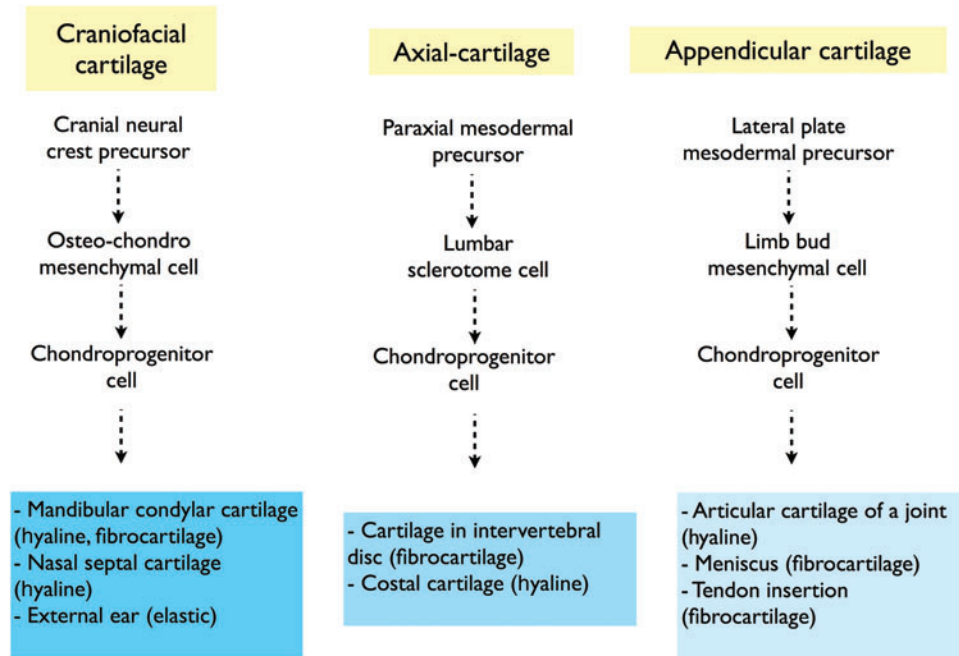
Craniofacial cartilage

Cranial neural crest precursor

Osteo-chondro mesenchymal cell

Chondroprogenitor cell

- Mandibular condylar cartilage (hyaline, fibrocartilage)
- Nasal septal cartilage (hyaline)
- External ear (elastic)

Axial-cartilage

Paraxial mesodermal precursor

Lumbar sclerotome cell

Chondroprogenitor cell

- Cartilage in intervertebral disc (fibrocartilage)
- Costal cartilage (hyaline)

Appendicular cartilage

Lateral plate mesodermal precursor

Limb bud mesenchymal cell

Chondroprogenitor cell

- Articular cartilage of a joint (hyaline)
- Meniscus (fibrocartilage)
- Tendon insertion (fibrocartilage)